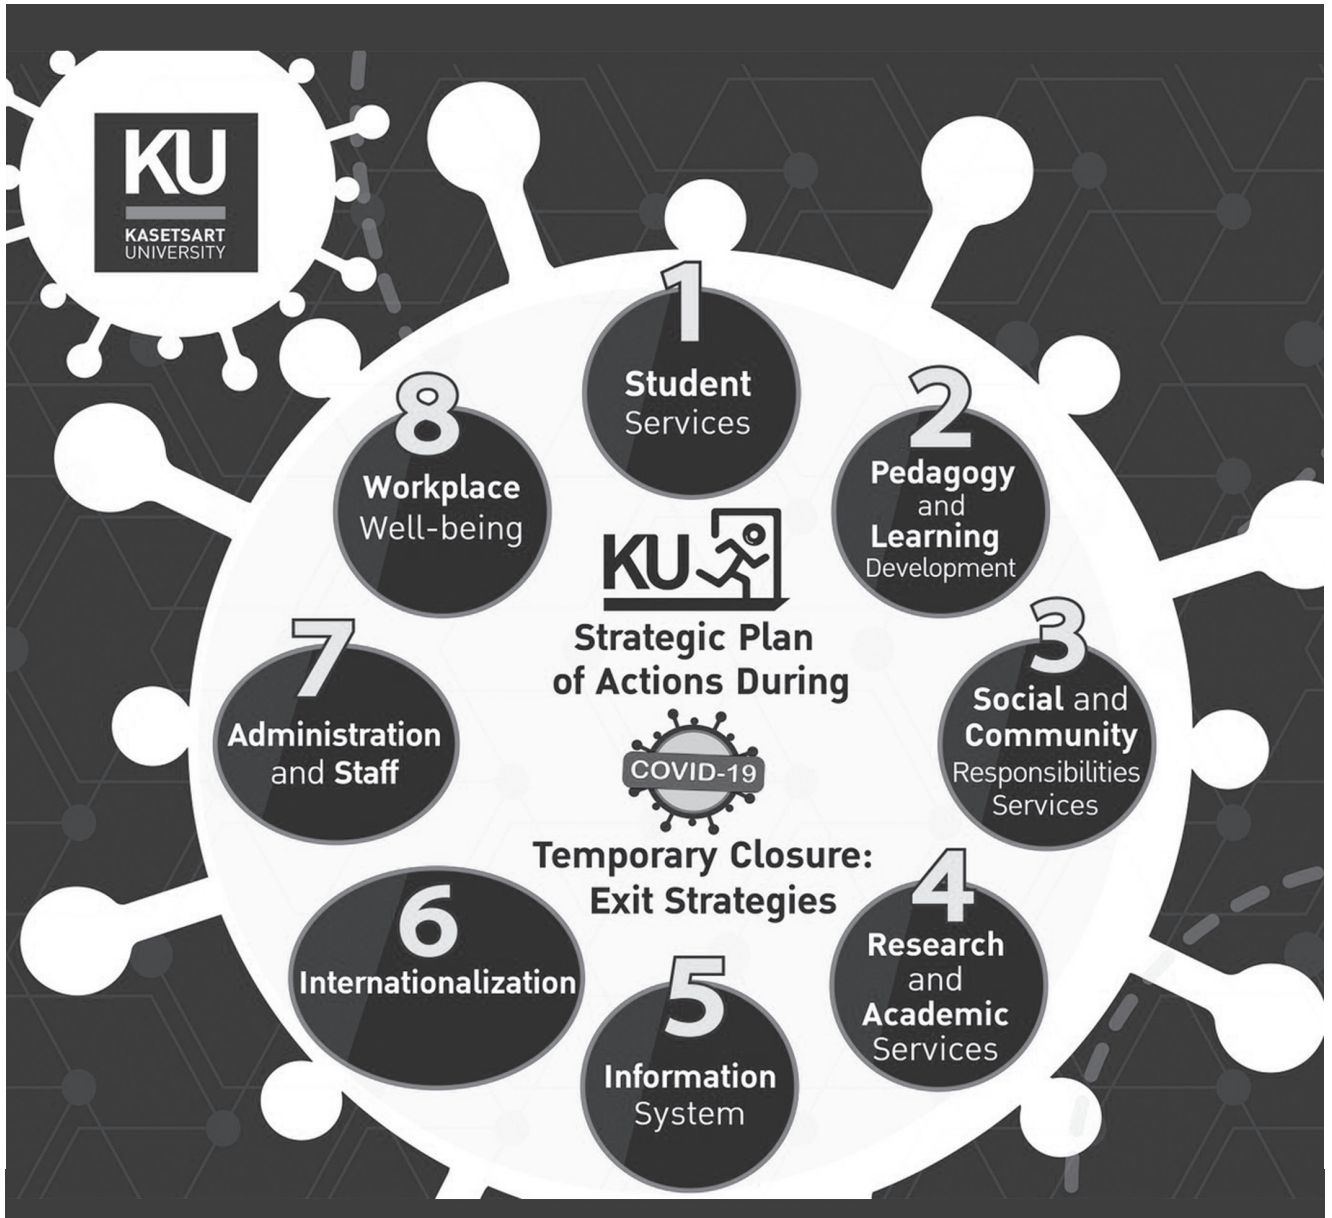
KU
KASETSART UNIVERSITY

1
Student Services

2
Pedagogy and Learning Development

3
Social and Community Responsibilities Services

4
Research and Academic Services

5
Information System

6
Internationalization

7
Administration and Staff

8
Workplace Well-being

KU
Strategic Plan of Actions During
COVID-19
Temporary Closure: Exit Strategies